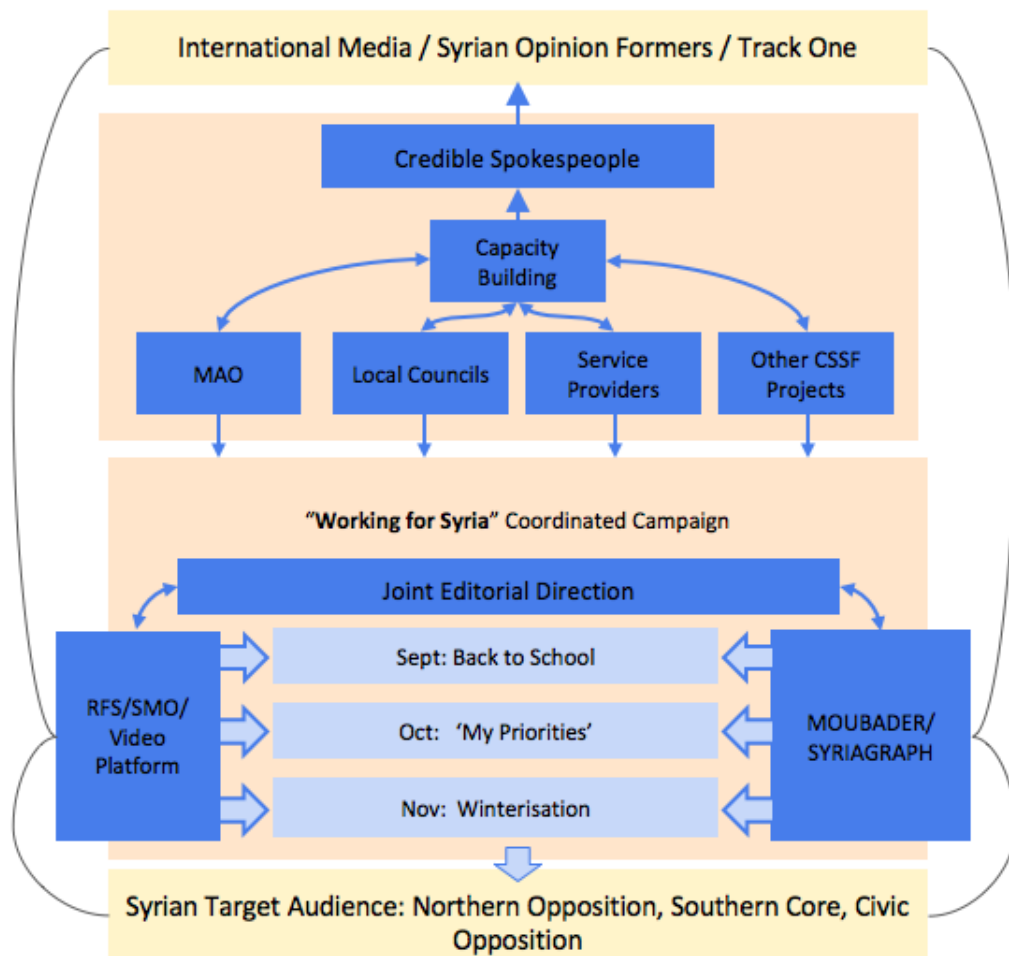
International Media / Syrian Opinion Formers / Track One

Credible Spokespeople

Capacity Building

MAO

Local Councils

Service Providers

Other CSSF Projects

"Working for Syria" Coordinated Campaign

Joint Editorial Direction

RFS/SMO/ Video Platform

Sept: Back to School

Oct: 'My Priorities'

Nov: Winterisation

MOUBADER/ SYRIAGRAPH

Syrian Target Audience: Northern Opposition, Southern Core, Civic Opposition